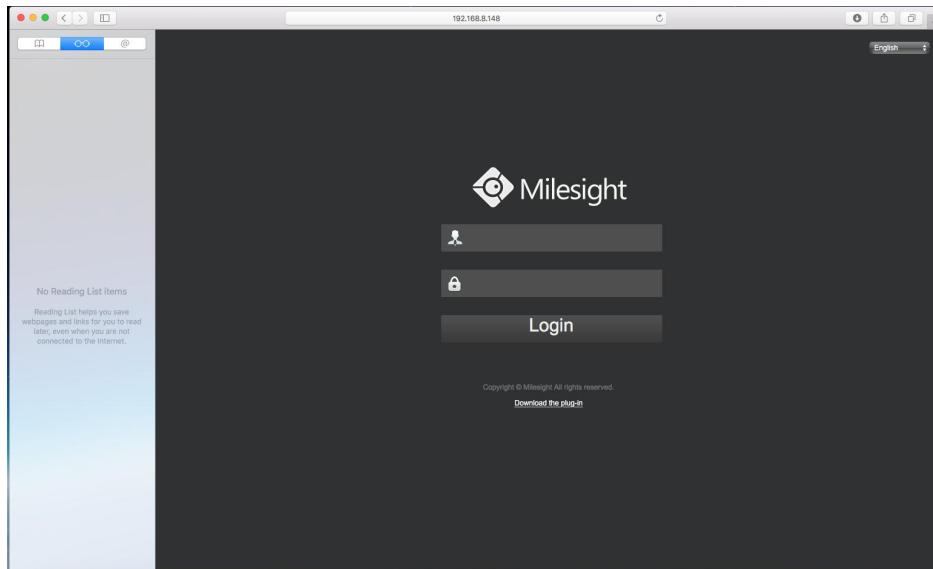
192.168.8.148

No Reading List items

Reading List helps you save webpages and links for you to read later, even when you are not connected to the Internet.

English

Milesight

Login

Copyright © Milesight All rights reserved.

Download the plug-in